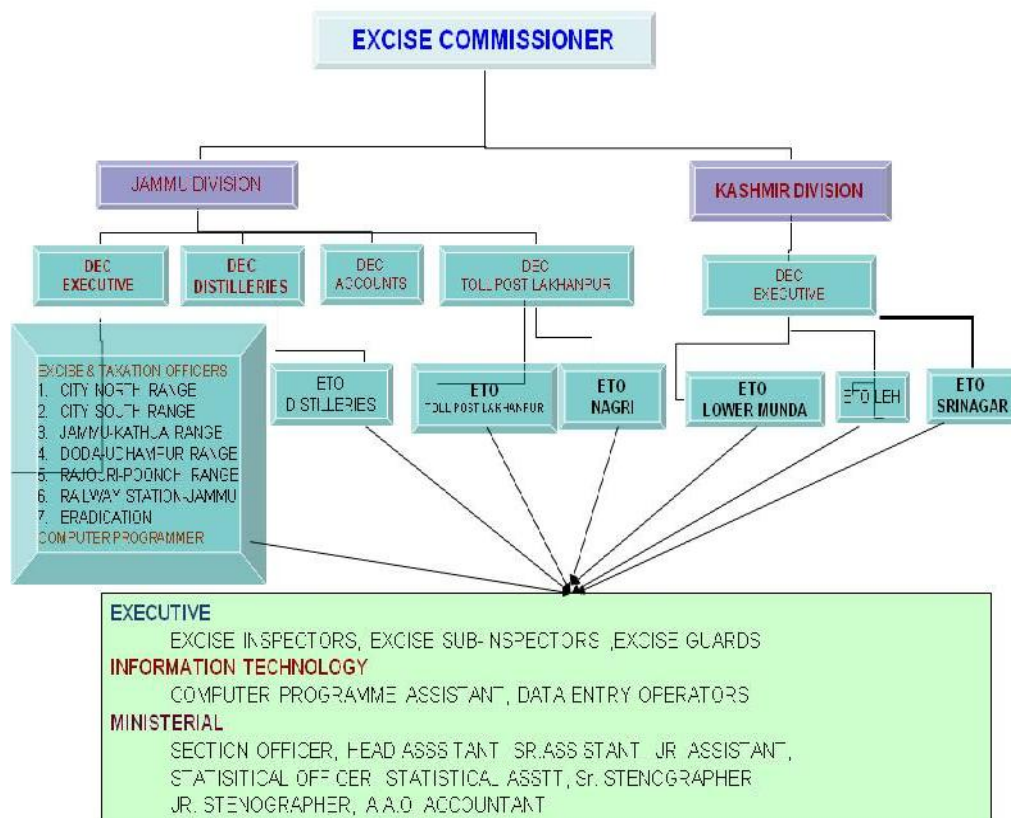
EXCISE COMMISSIONER

JAMMU DIVISION

KASHMIR DIVISION

DEC EXECUTIVE

DEC DISTILLERIES

DEC ACCOUNTS

DEC TOLL POST LAKHANPUR

DEC EXECUTIVE

EXCISE & TAXATION OFFICERS
1. CITY NORTH RANGE
2. CITY SOUTH RANGE
3. JAMMU-KATHUA RANGE
4. DODA-UDHAMPUR RANGE
5. RAJOURI-POONCH RANGE
6. RAILWAY STATION-JAMMU
7. ERADICATION
COMPUTER PROGRAMMER

ETO DISTILLERIES

ETO TOLL POST LAKHANPUR

ETO NAGRI

ETO LOWER MUNDA

ETO LEH

ETO SRINAGAR

EXECUTIVE
EXCISE INSPECTORS, EXCISE SUB-INSPECTORS ,EXCISE GUARDS
INFORMATION TECHNOLOGY
COMPUTER PROGRAMME ASSISTANT, DATA ENTRY OPERATORS
MINISTERIAL
SECTION OFFICER, HEAD ASSISTANT SR.ASSISTANT JR ASSISTANT,
STATISITICAL OFFICER STATISTICAL ASSTT, Sr. STENOGRAPHER
JR. STENOGRAPHER, A.A.O ACCOUNTANT